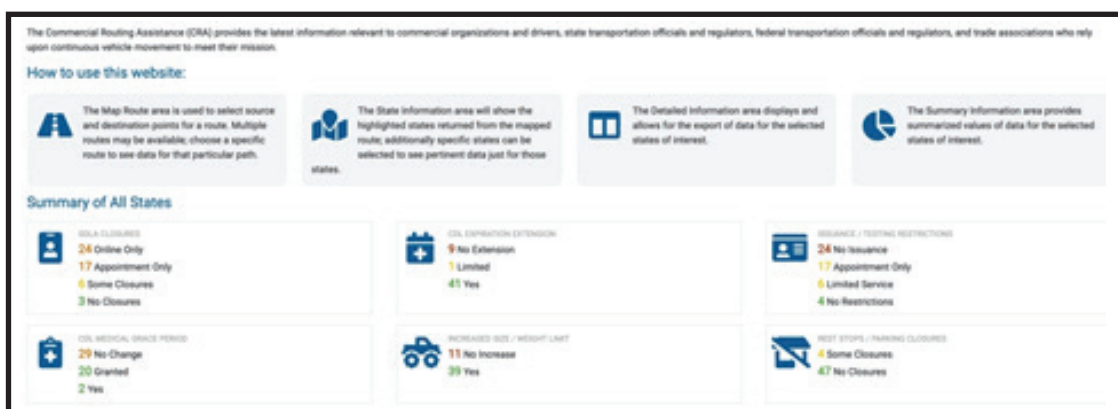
The Commercial Routing Assistance (CRA) provides the latest information relevant to commercial organizations and drivers, state transportation officials and regulators, federal transportation officials and regulators, and trade associations who rely upon continuous vehicle movement to meet their mission.

How to use this website:

The Map Route area is used to select source and destination points for a route. Multiple routes may be available; choose a specific route to see data for that particular path.

The State Information area will show the highlighted states returned from the mapped route; additionally specific states can be selected to see pertinent data just for those states.

The Detailed Information area displays and allows for the export of data for the selected states of interest.

The Summary Information area provides summarized values of data for the selected states of interest.

Summary of All States

SDLA CLOSURES
24 Online Only
17 Appointment Only
6 Some Closures
3 No Closures

CDL EXPIRATION EXTENSION
9 No Extension
1 Limited
41 Yes

ISSUANCE / TESTING RESTRICTIONS
24 No Issuance
17 Appointment Only
6 Limited Service
4 No Restrictions

CDL MEDICAL GRACE PERIOD
29 No Change
20 Granted
2 Yes

INCREASED SIZE / WEIGHT LIMIT
11 No Increase
39 Yes

REST STOPS / PARKING CLOSURES
4 Some Closures
47 No Closures